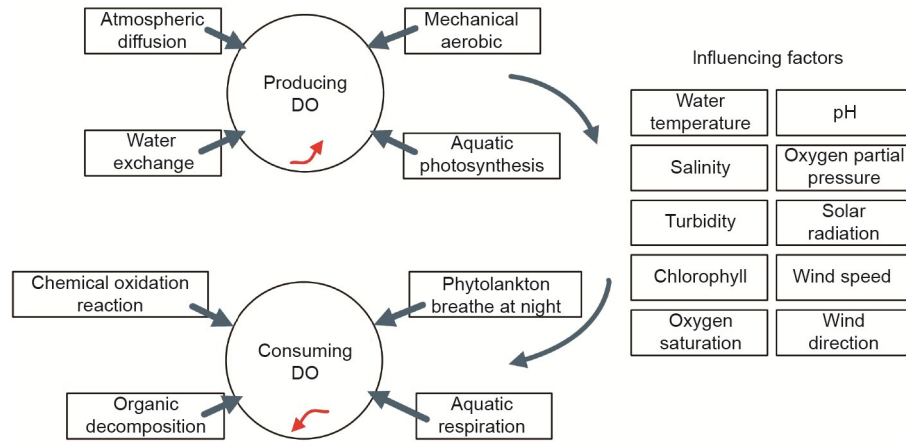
Atmospheric diffusion

Mechanical aerobic

Producing DO

Water exchange

Aquatic photosynthesis

Influencing factors

| Water temperature | pH |
|---|---|
| Salinity | Oxygen partial pressure |
| Turbidity | Solar radiation |
| Chlorophyll | Wind speed |
| Oxygen saturation | Wind direction |

Chemical oxidation reaction

Phytolankton breathe at night

Consuming DO

Organic decomposition

Aquatic respiration